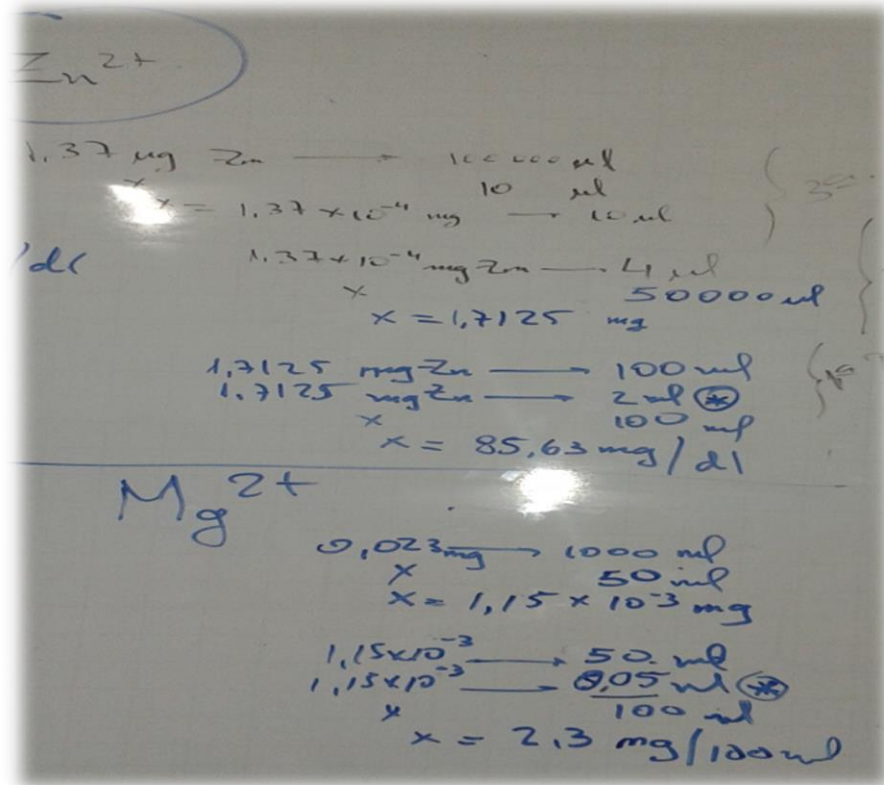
$Zn^{2+}$

1,37 µg Zn ⟶ 100 000 ml
x          10 ml
x = $1,37 \times 10^{-4}$ mg ⟶ 10 ml

/dl

$1,37 \times 10^{-4}$ mg Zn ⟶ 4 ml
x          50000 ml
x = 1,7125 mg

1,7125 mg Zn ⟶ 100 ml
1,7125 mg Zn ⟶ 2 ml ⊛
x          100 ml
x = 85,63 mg/dl

$Mg^{2+}$

0,023 mg ⟶ 1000 ml
x          50 ml
x = $1,15 \times 10^{-3}$ mg

$1,15 \times 10^{-3}$ ⟶ 50 ml
$1,15 \times 10^{-3}$ ⟶ 0,05 ml ⊛
x          100 ml
x = 2,3 mg/100 ml